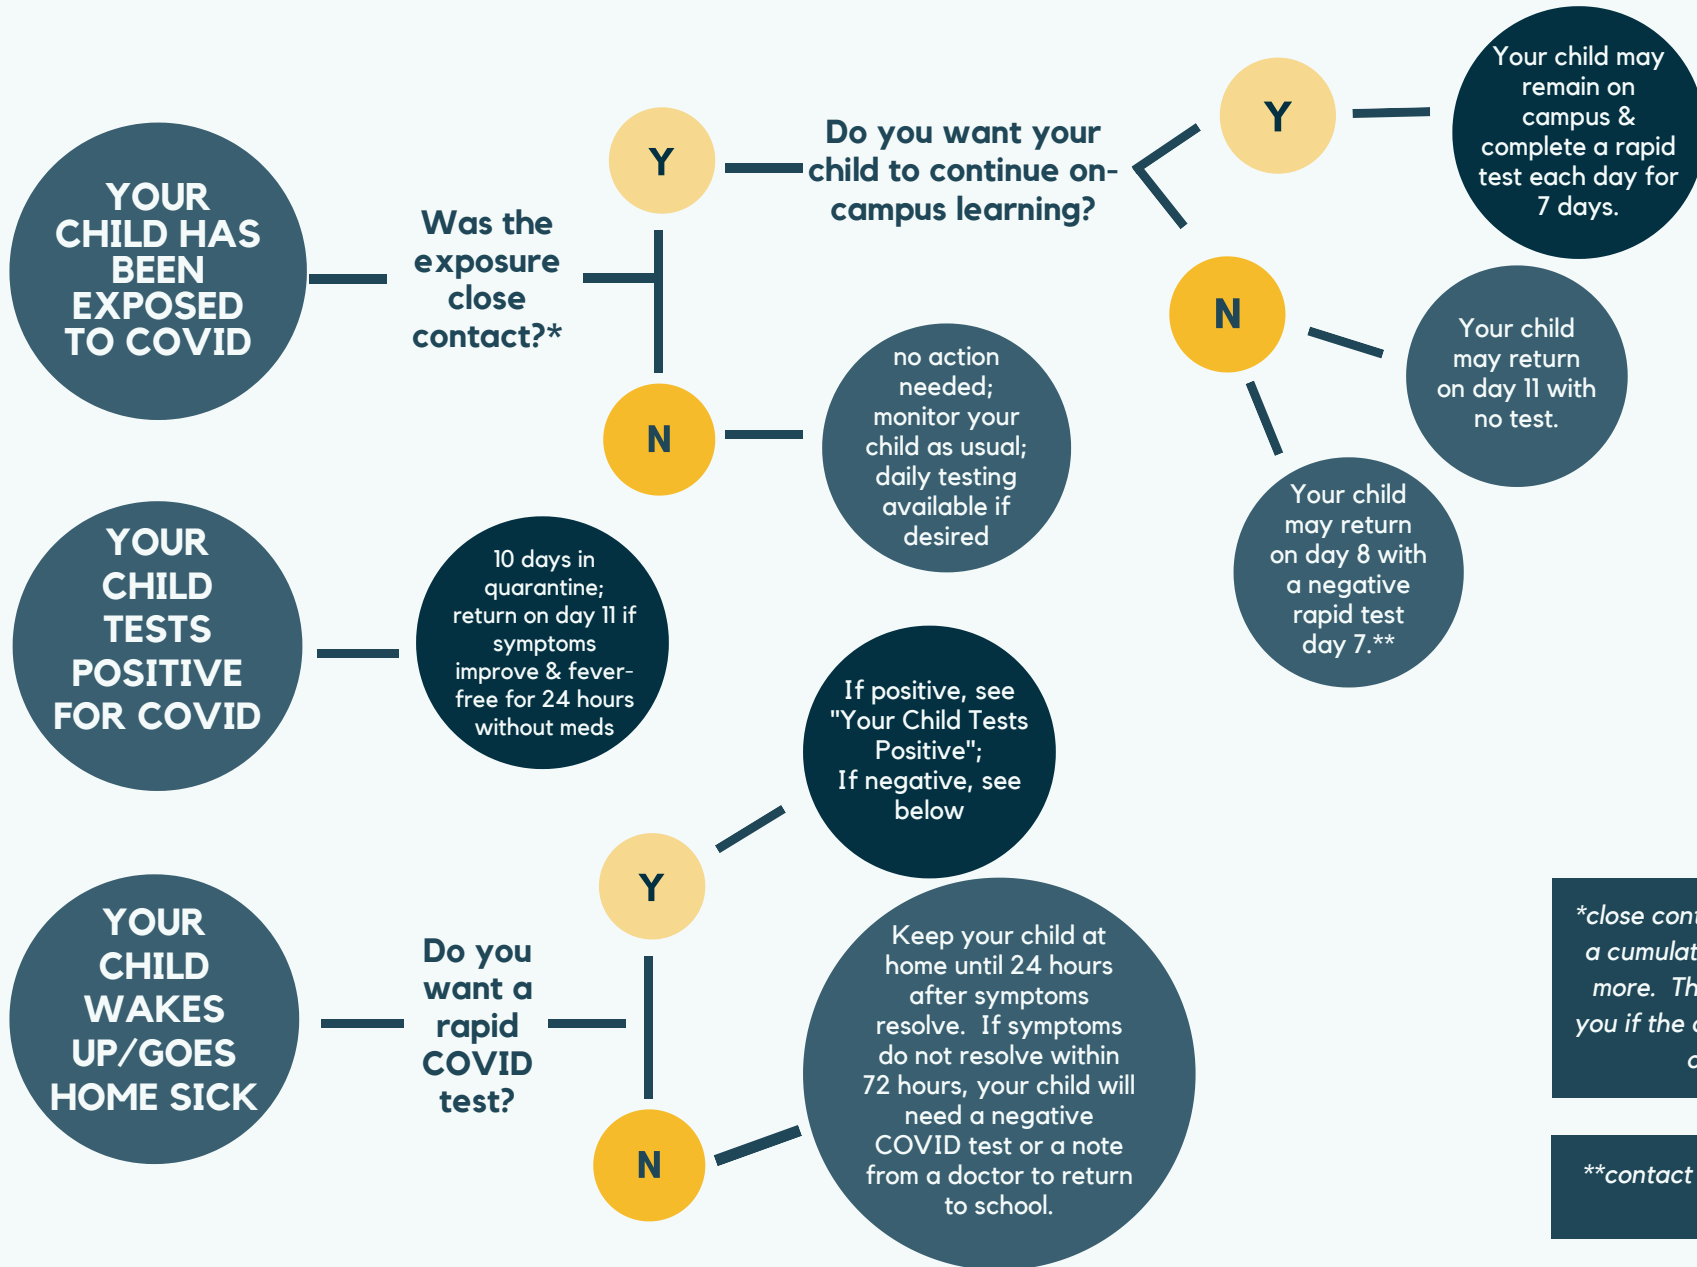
YOUR CHILD HAS BEEN EXPOSED TO COVID

Was the exposure close contact?*

Y

Do you want your child to continue on-campus learning?

Y

Your child may remain on campus & complete a rapid test each day for 7 days.

N

Your child may return on day 11 with no test.

Your child may return on day 8 with a negative rapid test day 7.**

N

no action needed; monitor your child as usual; daily testing available if desired

YOUR CHILD TESTS POSITIVE FOR COVID

10 days in quarantine; return on day 11 if symptoms improve & fever-free for 24 hours without meds

If positive, see "Your Child Tests Positive"; If negative, see below

YOUR CHILD WAKES UP/GOES HOME SICK

Do you want a rapid COVID test?

Y

N

Keep your child at home until 24 hours after symptoms resolve. If symptoms do not resolve within 72 hours, your child will need a negative COVID test or a note from a doctor to return to school.

*close con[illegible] a cumulat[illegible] more. Th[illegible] you if the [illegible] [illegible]

**contact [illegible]